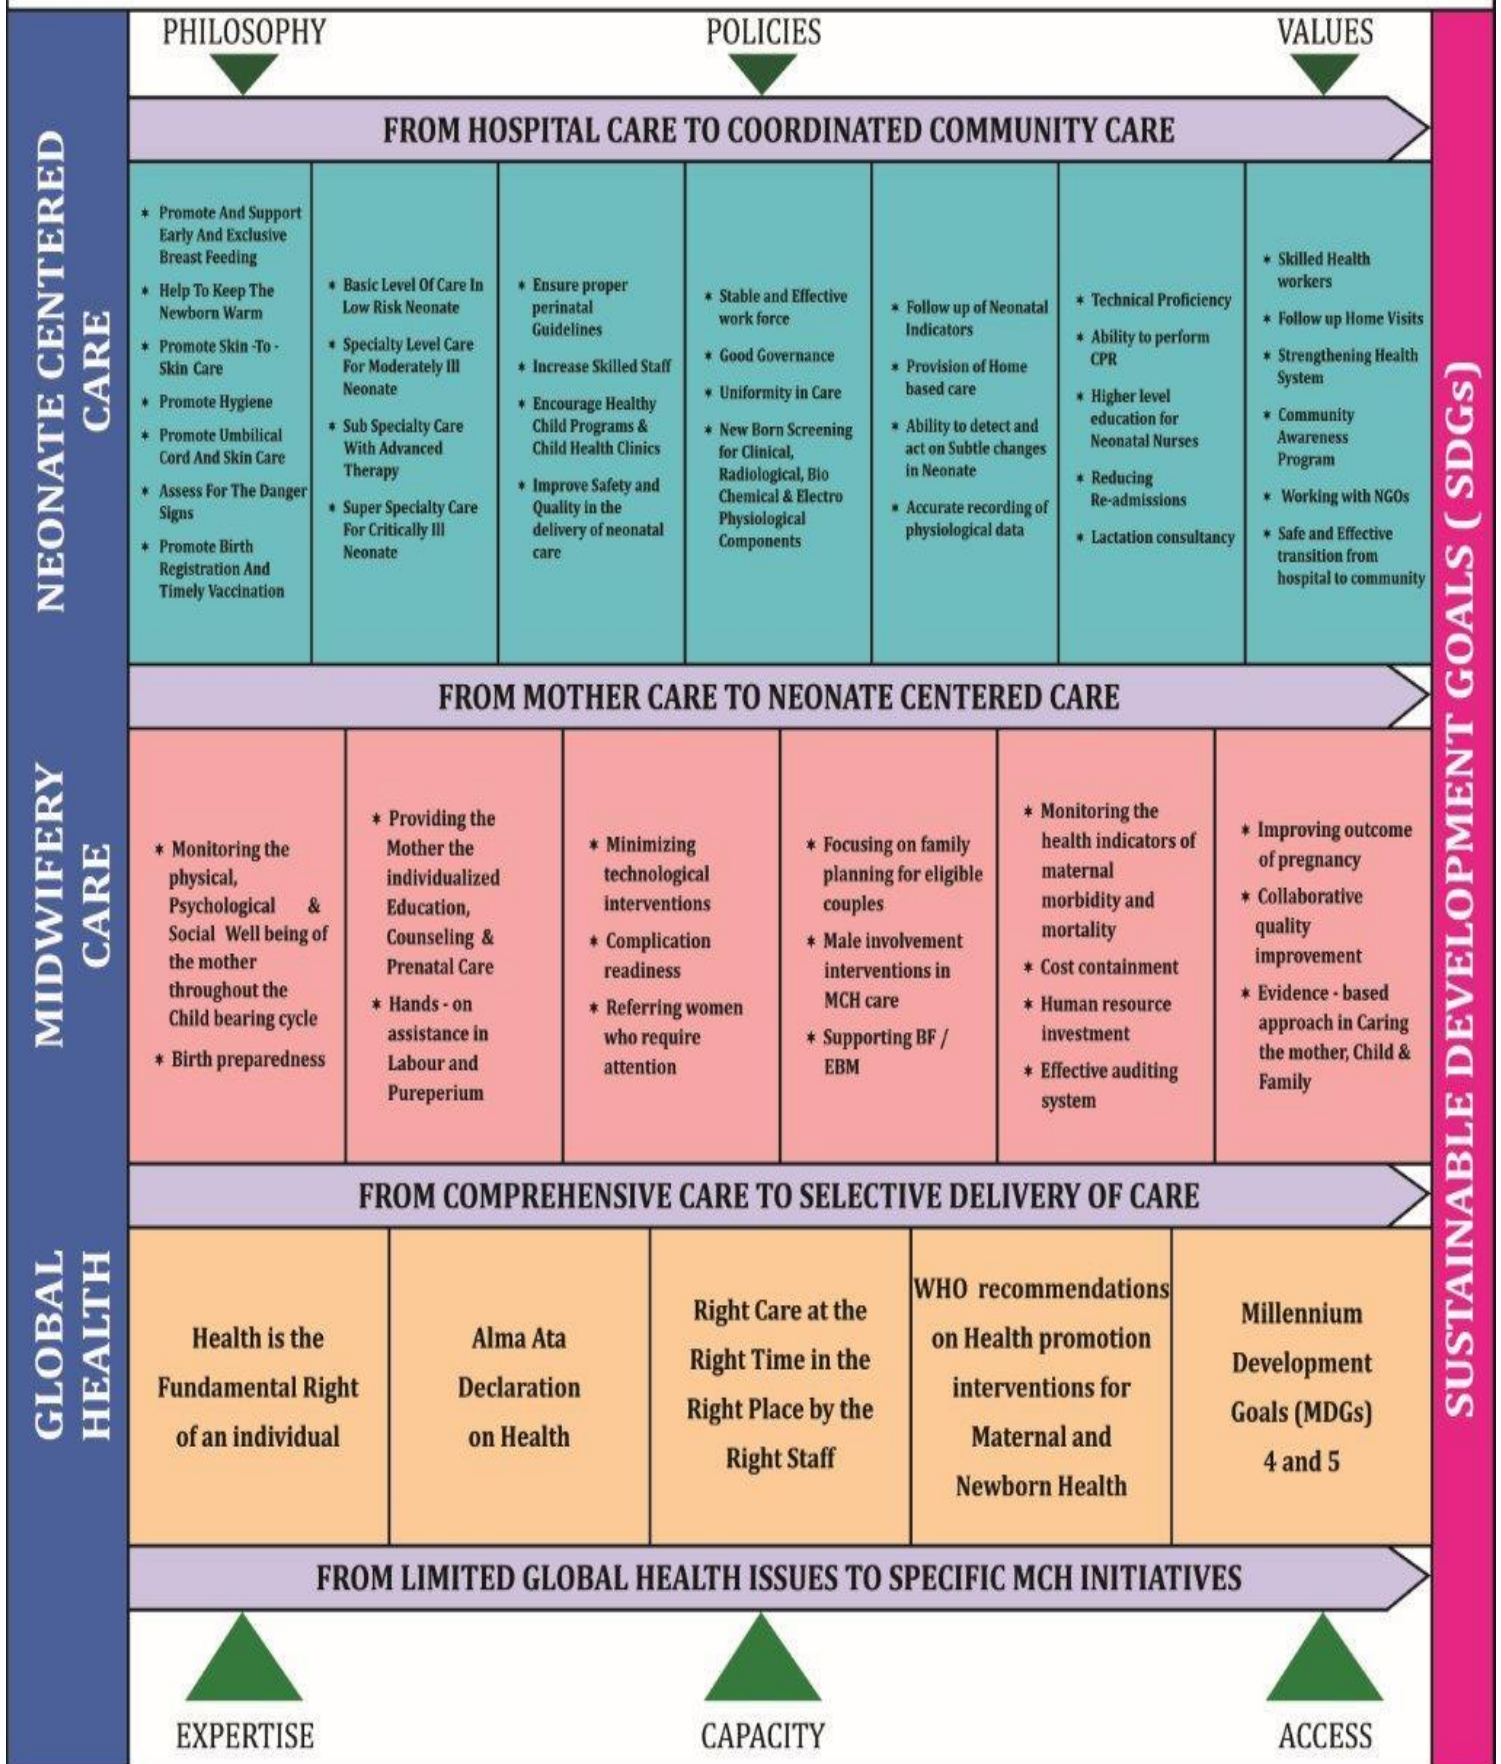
PHILOSOPHY

POLICIES

VALUES

FROM HOSPITAL CARE TO COORDINATED COMMUNITY CARE

NEONATE CENTERED CARE

* Promote And Support Early And Exclusive Breast Feeding
* Help To Keep The Newborn Warm
* Promote Skin -To - Skin Care
* Promote Hygiene
* Promote Umbilical Cord And Skin Care
* Assess For The Danger Signs
* Promote Birth Registration And Timely Vaccination

* Basic Level Of Care In Low Risk Neonate
* Specialty Level Care For Moderately Ill Neonate
* Sub Specialty Care With Advanced Therapy
* Super Specialty Care For Critically Ill Neonate

* Ensure proper perinatal Guidelines
* Increase Skilled Staff
* Encourage Healthy Child Programs & Child Health Clinics
* Improve Safety and Quality in the delivery of neonatal care

* Stable and Effective work force
* Good Governance
* Uniformity in Care
* New Born Screening for Clinical, Radiological, Bio Chemical & Electro Physiological Components

* Follow up of Neonatal Indicators
* Provision of Home based care
* Ability to detect and act on Subtle changes in Neonate
* Accurate recording of physiological data

* Technical Proficiency
* Ability to perform CPR
* Higher level education for Neonatal Nurses
* Reducing Re-admissions
* Lactation consultancy

* Skilled Health workers
* Follow up Home Visits
* Strengthening Health System
* Community Awareness Program
* Working with NGOs
* Safe and Effective transition from hospital to community

FROM MOTHER CARE TO NEONATE CENTERED CARE

MIDWIFERY CARE

* Monitoring the physical, Psychological & Social Well being of the mother throughout the Child bearing cycle
* Birth preparedness

* Providing the Mother the individualized Education, Counseling & Prenatal Care
* Hands - on assistance in Labour and Pureperium

* Minimizing technological interventions
* Complication readiness
* Referring women who require attention

* Focusing on family planning for eligible couples
* Male involvement interventions in MCH care
* Supporting BF / EBM

* Monitoring the health indicators of maternal morbidity and mortality
* Cost containment
* Human resource investment
* Effective auditing system

* Improving outcome of pregnancy
* Collaborative quality improvement
* Evidence - based approach in Caring the mother, Child & Family

FROM COMPREHENSIVE CARE TO SELECTIVE DELIVERY OF CARE

GLOBAL HEALTH

Health is the Fundamental Right of an individual

Alma Ata Declaration on Health

Right Care at the Right Time in the Right Place by the Right Staff

WHO recommendations on Health promotion interventions for Maternal and Newborn Health

Millennium Development Goals (MDGs) 4 and 5

FROM LIMITED GLOBAL HEALTH ISSUES TO SPECIFIC MCH INITIATIVES

EXPERTISE

CAPACITY

ACCESS

SUSTAINABLE DEVELOPMENT GOALS ( SDGs)